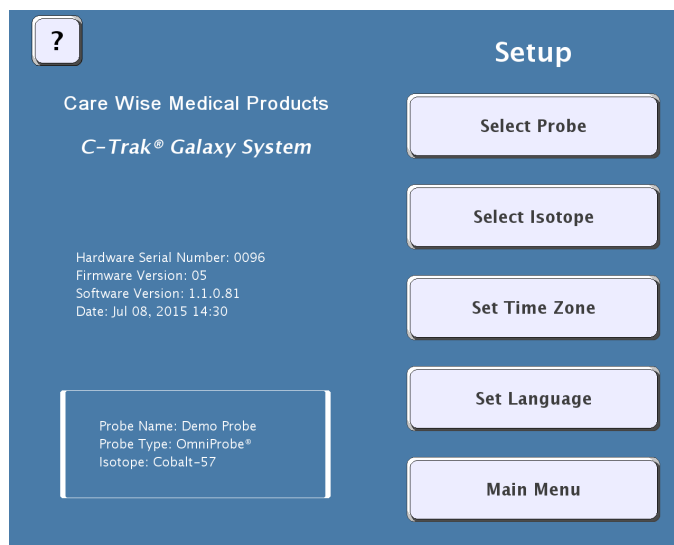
?

Setup

Care Wise Medical Products

C-Trak® Galaxy System

Hardware Serial Number: 0096
Firmware Version: 05
Software Version: 1.1.0.81
Date: Jul 08, 2015 14:30

Probe Name: Demo Probe
Probe Type: OmniProbe®
Isotope: Cobalt-57

Select Probe

Select Isotope

Set Time Zone

Set Language

Main Menu